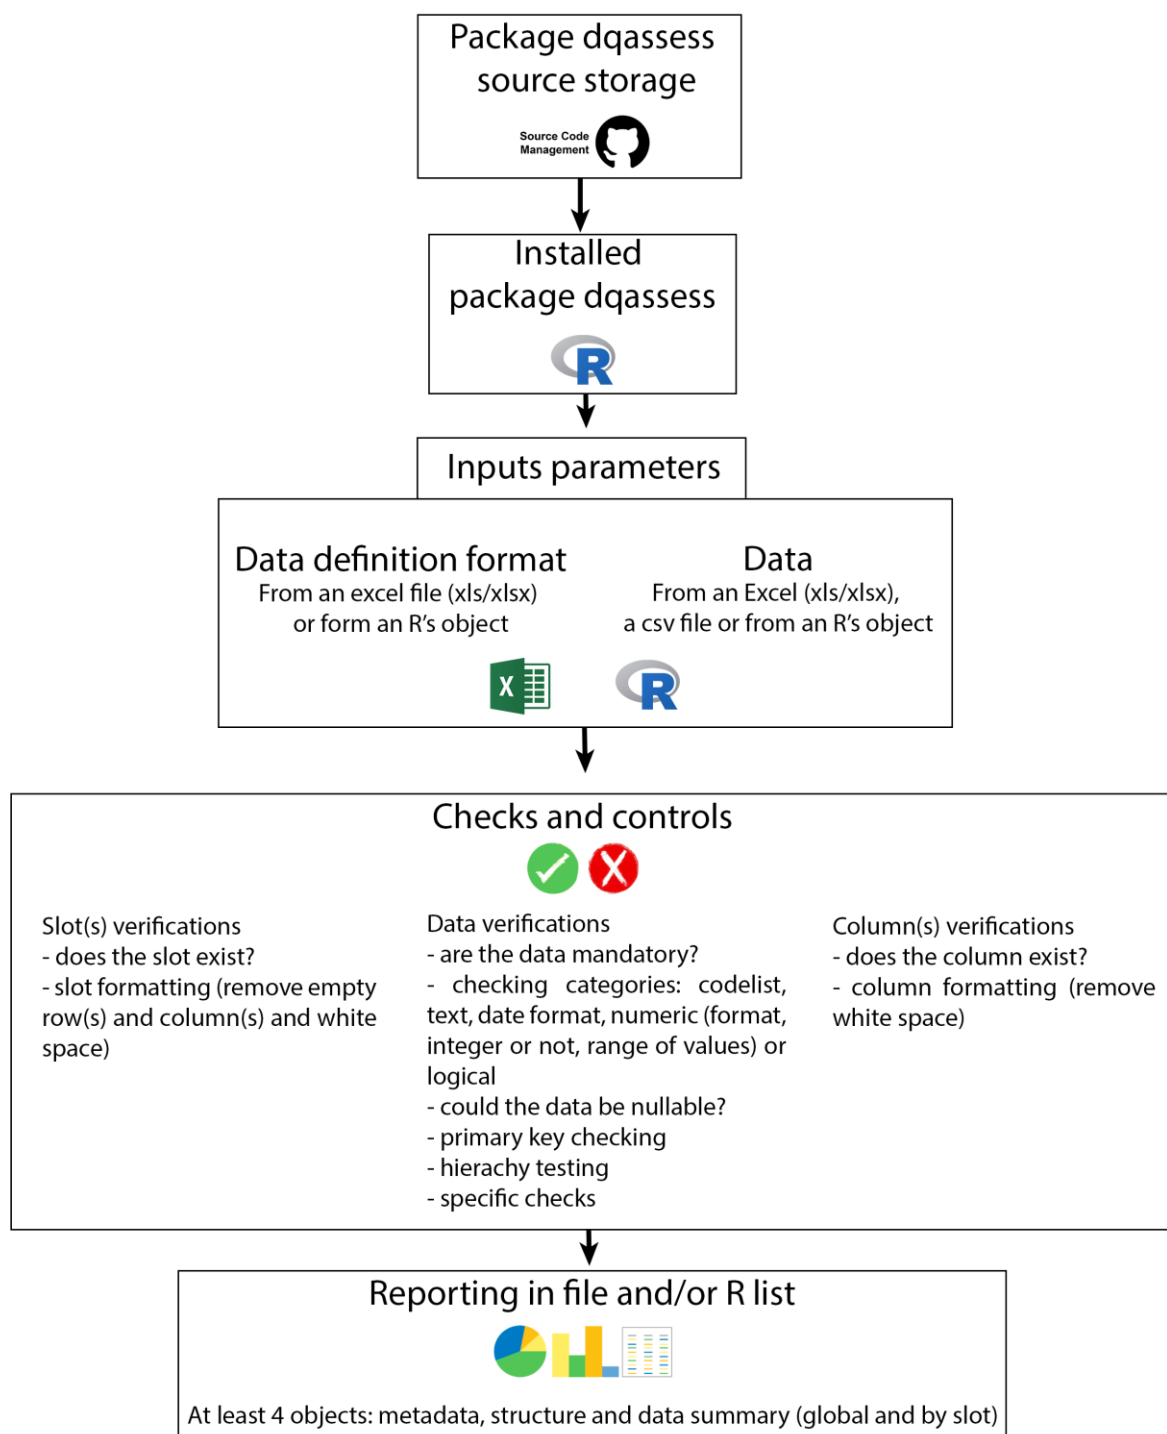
Package dqassess source storage

Source Code Management

Installed package dqassess

R

Inputs parameters

Data definition format
From an excel file (xls/xlsx) or form an R's object

Data
From an Excel (xls/xlsx), a csv file or from an R's object

X

R

Checks and controls

Slot(s) verifications
- does the slot exist?
- slot formatting (remove empty row(s) and column(s) and white space)

Data verifications
- are the data mandatory?
- checking categories: codelist, text, date format, numeric (format, integer or not, range of values) or logical
- could the data be nullable?
- primary key checking
- hierachy testing
- specific checks

Column(s) verifications
- does the column exist?
- column formatting (remove white space)

Reporting in file and/or R list

At least 4 objects: metadata, structure and data summary (global and by slot)